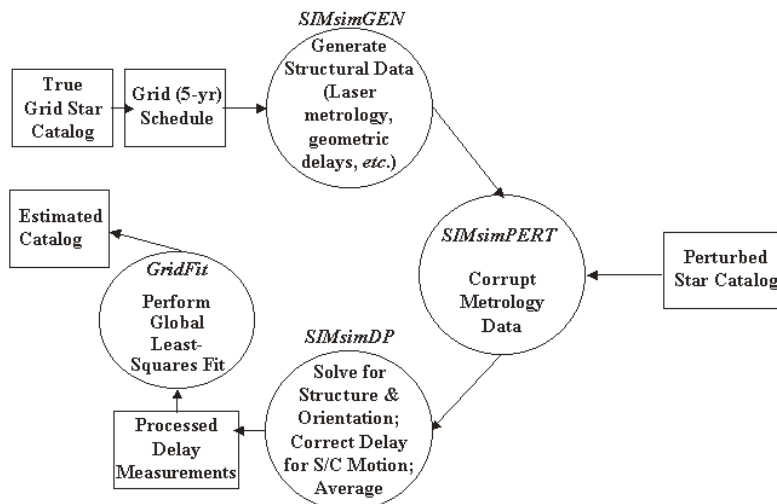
True Grid Star Catalog

Grid (5-yr) Schedule

SIMsimGEN

Generate Structural Data (Laser metrology, geometric delays, etc.)

SIMsimPERT

Corrupt Metrology Data

Perturbed Star Catalog

SIMsimDP

Solve for Structure & Orientation; Correct Delay for S/C Motion; Average

Processed Delay Measurements

GridFit

Perform Global Least-Squares Fit

Estimated Catalog